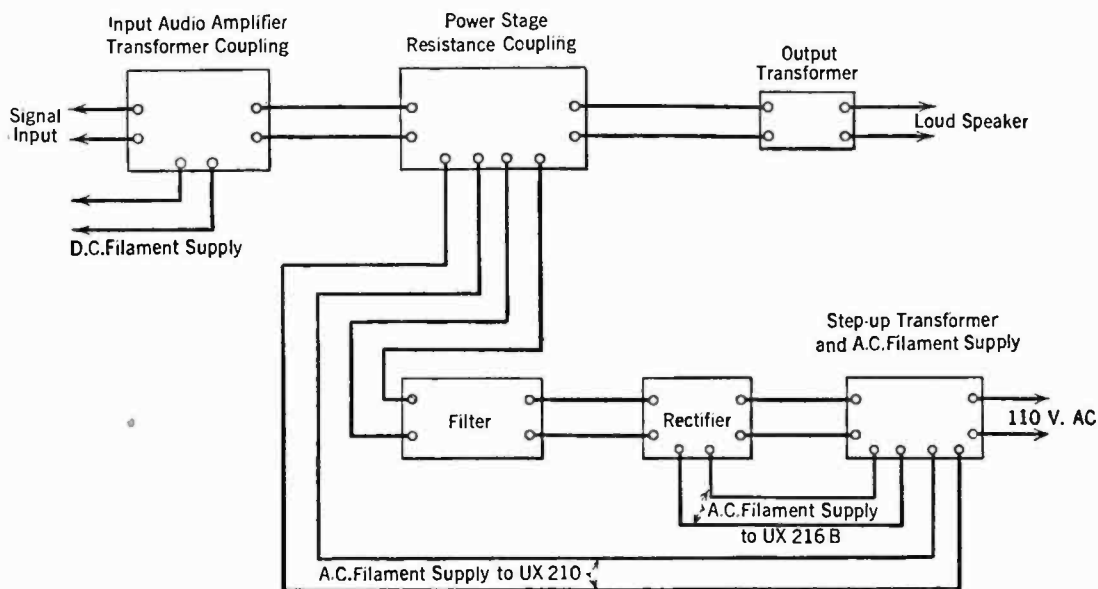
Input Audio Amplifier
Transformer Coupling

Power Stage
Resistance Coupling

Output
Transformer

Signal
Input

Loud Speaker

D.C.Filament Supply

Step-up Transformer
and A.C.Filament Supply

Filter

Rectifier

110 V. AC

A.C.Filament Supply
to UX 216 B

A.C.Filament Supply to UX 210